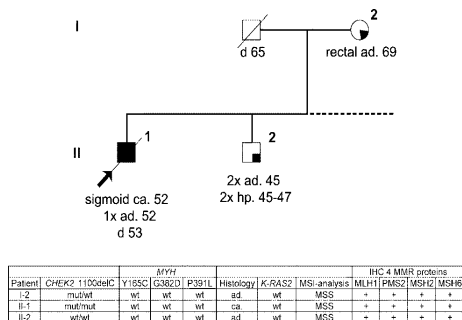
I

d 65

2

rectal ad. 69

II

1

sigmoid ca. 52
1x ad. 52
d 53

2

2x ad. 45
2x hp. 45-47

| Patient | *CHEK2* 1100delC | *MYH* Y165C | *MYH* G382D | *MYH* P391L | Histology | *K-RAS2* | MSI-analysis | IHC 4 MMR proteins MLH1 | IHC 4 MMR proteins PMS2 | IHC 4 MMR proteins MSH2 | IHC 4 MMR proteins MSH6 |
|---|---|---|---|---|---|---|---|---|---|---|---|
| I-2 | mut/wt | wt | wt | wt | ad. | wt | MSS | + | + | + | + |
| II-1 | mut/mut | wt | wt | wt | ca. | wt | MSS | + | + | + | + |
| II-2 | wt/wt | wt | wt | wt | ad. | wt | MSS | + | + | + | + |